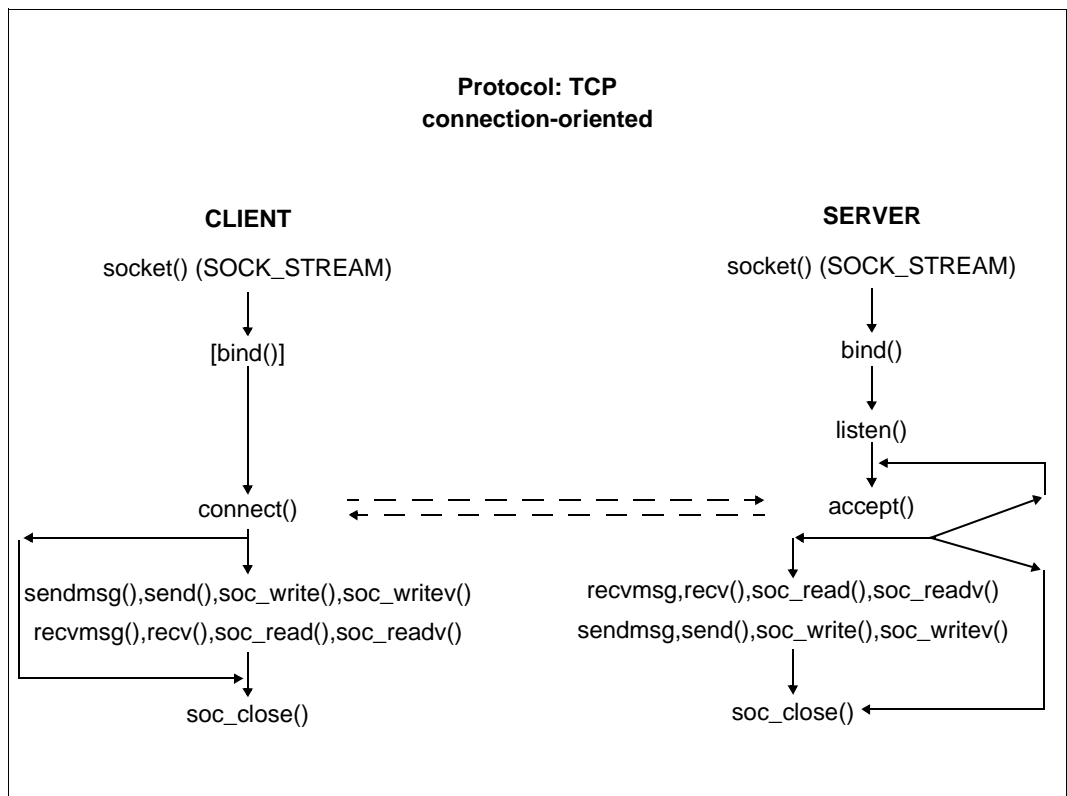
**Protocol: TCP**
**connection-oriented**

**CLIENT**

socket() (SOCK_STREAM)

[bind()]

connect()

sendmsg(),send(),soc_write(),soc_writev()

recvmsg(),recv(),soc_read(),soc_readv()

soc_close()

**SERVER**

socket() (SOCK_STREAM)

bind()

listen()

accept()

recvmsg,recv(),soc_read(),soc_readv()

sendmsg,send(),soc_write(),soc_writev()

soc_close()